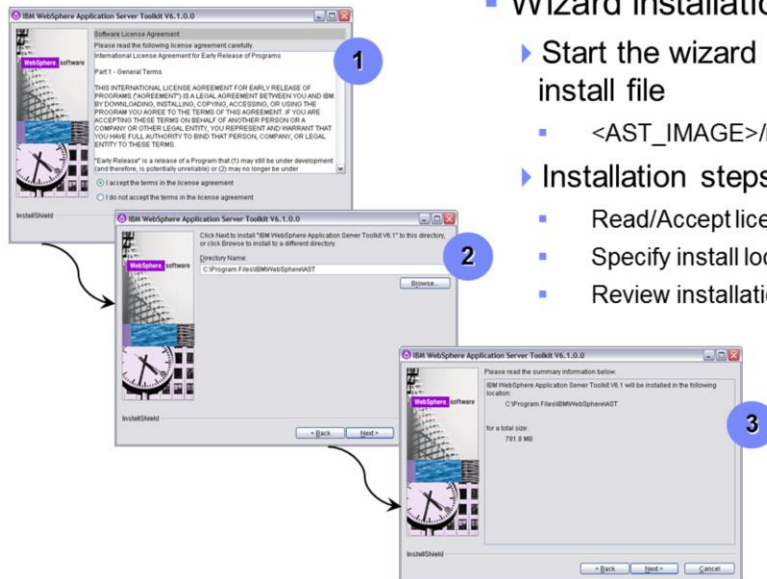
IBM WebSphere Application Server Toolkit V6.1.0.0

Software License Agreement

Please read the following license agreement carefully.

International License Agreement for Early Release of Programs

Part 1 - General Terms

THIS INTERNATIONAL LICENSE AGREEMENT FOR EARLY RELEASE OF PROGRAMS ("AGREEMENT") IS A LEGAL AGREEMENT BETWEEN YOU AND IBM. BY DOWNLOADING, INSTALLING, COPYING, ACCESSING, OR USING THE PROGRAM YOU AGREE TO THE TERMS OF THIS AGREEMENT. IF YOU ARE ACCEPTING THESE TERMS ON BEHALF OF ANOTHER PERSON OR A COMPANY OR OTHER LEGAL ENTITY, YOU REPRESENT AND WARRANT THAT YOU HAVE FULL AUTHORITY TO BIND THAT PERSON, COMPANY, OR LEGAL ENTITY TO THESE TERMS.

"Early Release" is a release of a Program that (1) may still be under development (and therefore, is potentially unreliable) or (2) may no longer be under

I accept the terms in the license agreement

I do not accept the terms in the license agreement

InstallShield

WebSphere software

1

IBM WebSphere Application Server Toolkit V6.1.0.0

Click Next to install "IBM WebSphere Application Server Toolkit V6.1" to this directory, or click Browse to install to a different directory.

Directory Name:

C:\Program Files\IBM\WebSphere\AST

Browse...

InstallShield

< Back Next >

2

IBM WebSphere Application Server Toolkit V6.1.0.0

Please read the summary information below.

IBM WebSphere Application Server Toolkit V6.1 will be installed in the following location:

C:\Program Files\IBM\WebSphere\AST

for a total size:

791.8 MB

InstallShield

< Back Next > Cancel

3

Wizard installatio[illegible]

Start the wizard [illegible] install file

<AST_IMAGE>/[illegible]

Installation steps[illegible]

Read/Accept lice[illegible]

Specify install loc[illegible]

Review installatio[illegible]